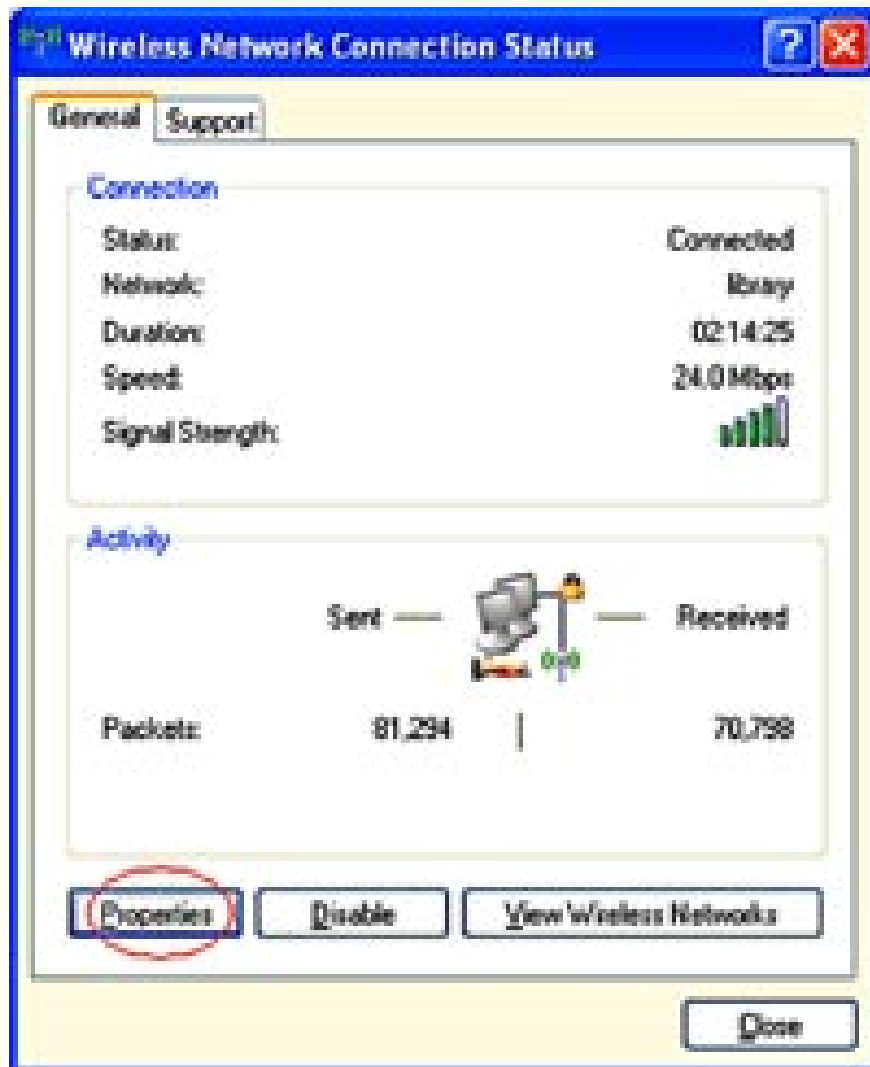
Wireless Network Connection Status

General | Support

Connection

| | |
|---|---|
| Status: | Connected |
| Network: | library |
| Duration: | 02:14:25 |
| Speed: | 24.0 Mbps |
| Signal Strength: | |

Activity

Sent — — Received

| | | | |
|---|---|---|---|
| Packets: | 81,294 | \| | 70,798 |

Properties | Disable | View Wireless Networks

Close